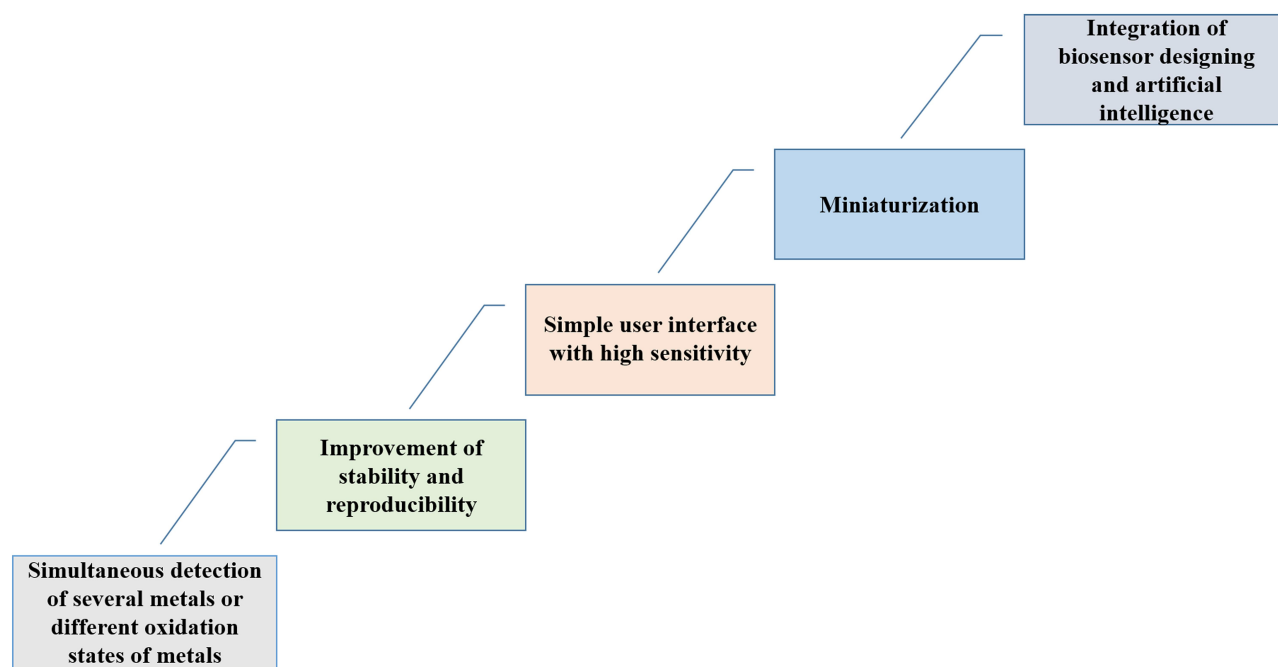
Simultaneous detection of several metals or different oxidation states of metals

Improvement of stability and reproducibility

Simple user interface with high sensitivity

Miniaturization

Integration of biosensor designing and artificial intelligence